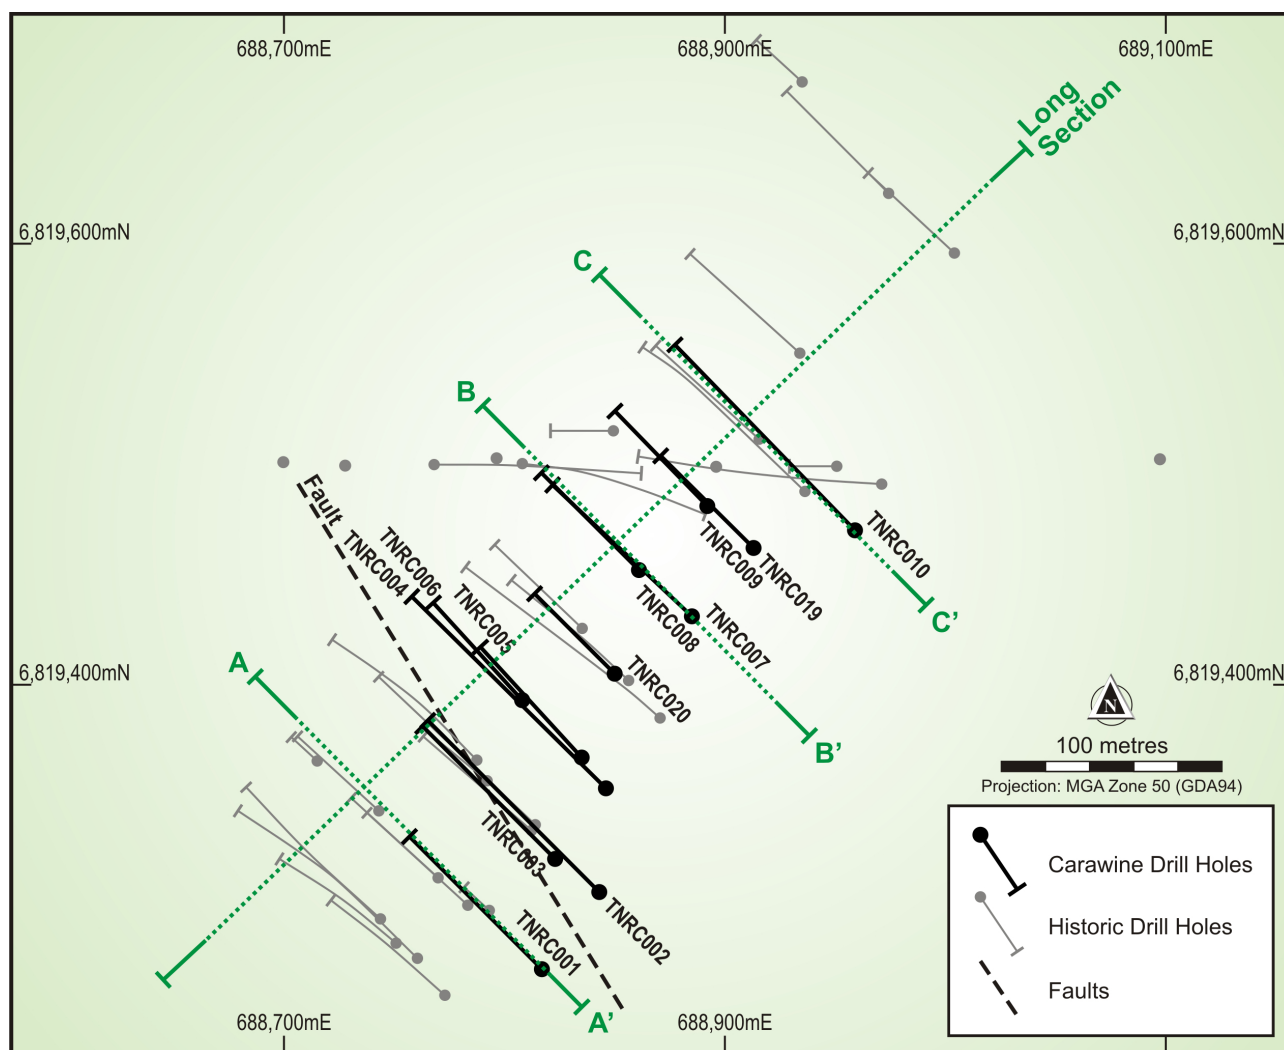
688,700mE
688,900mE
689,100mE
Long Section
6,819,600mN
6,819,600mN
C
B
Fault
TNRC006
TNRC004
TNRC005
TNRC009
TNRC019
TNRC010
TNRC008
TNRC007
C'
TNRC020
6,819,400mN
A
6,819,400mN
B'
100 metres
Projection: MGA Zone 50 (GDA94)
TNRC003
TNRC001
TNRC002
A'
688,700mE
688,900mE
Carawine Drill Holes
Historic Drill Holes
Faults